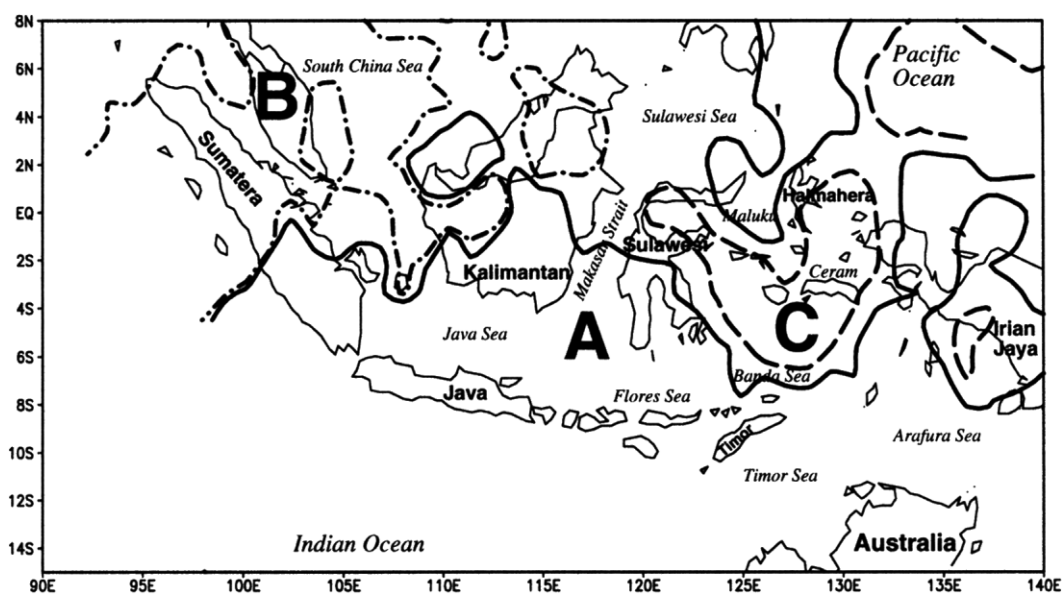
8N
6N
4N
2N
EQ
2S
4S
6S
8S
10S
12S
14S

South China Sea
B
Sumatera
Pacific Ocean
Sulawesi Sea
Halmahera
Maluku
Sulawesi
Makasar Strait
Kalimantan
Ceram
Java Sea
A
C
Irian Jaya
Banda Sea
Java
Flores Sea
Timor
Arafura Sea
Timor Sea
Indian Ocean
Australia

90E
95E
100E
105E
110E
115E
120E
125E
130E
135E
140E